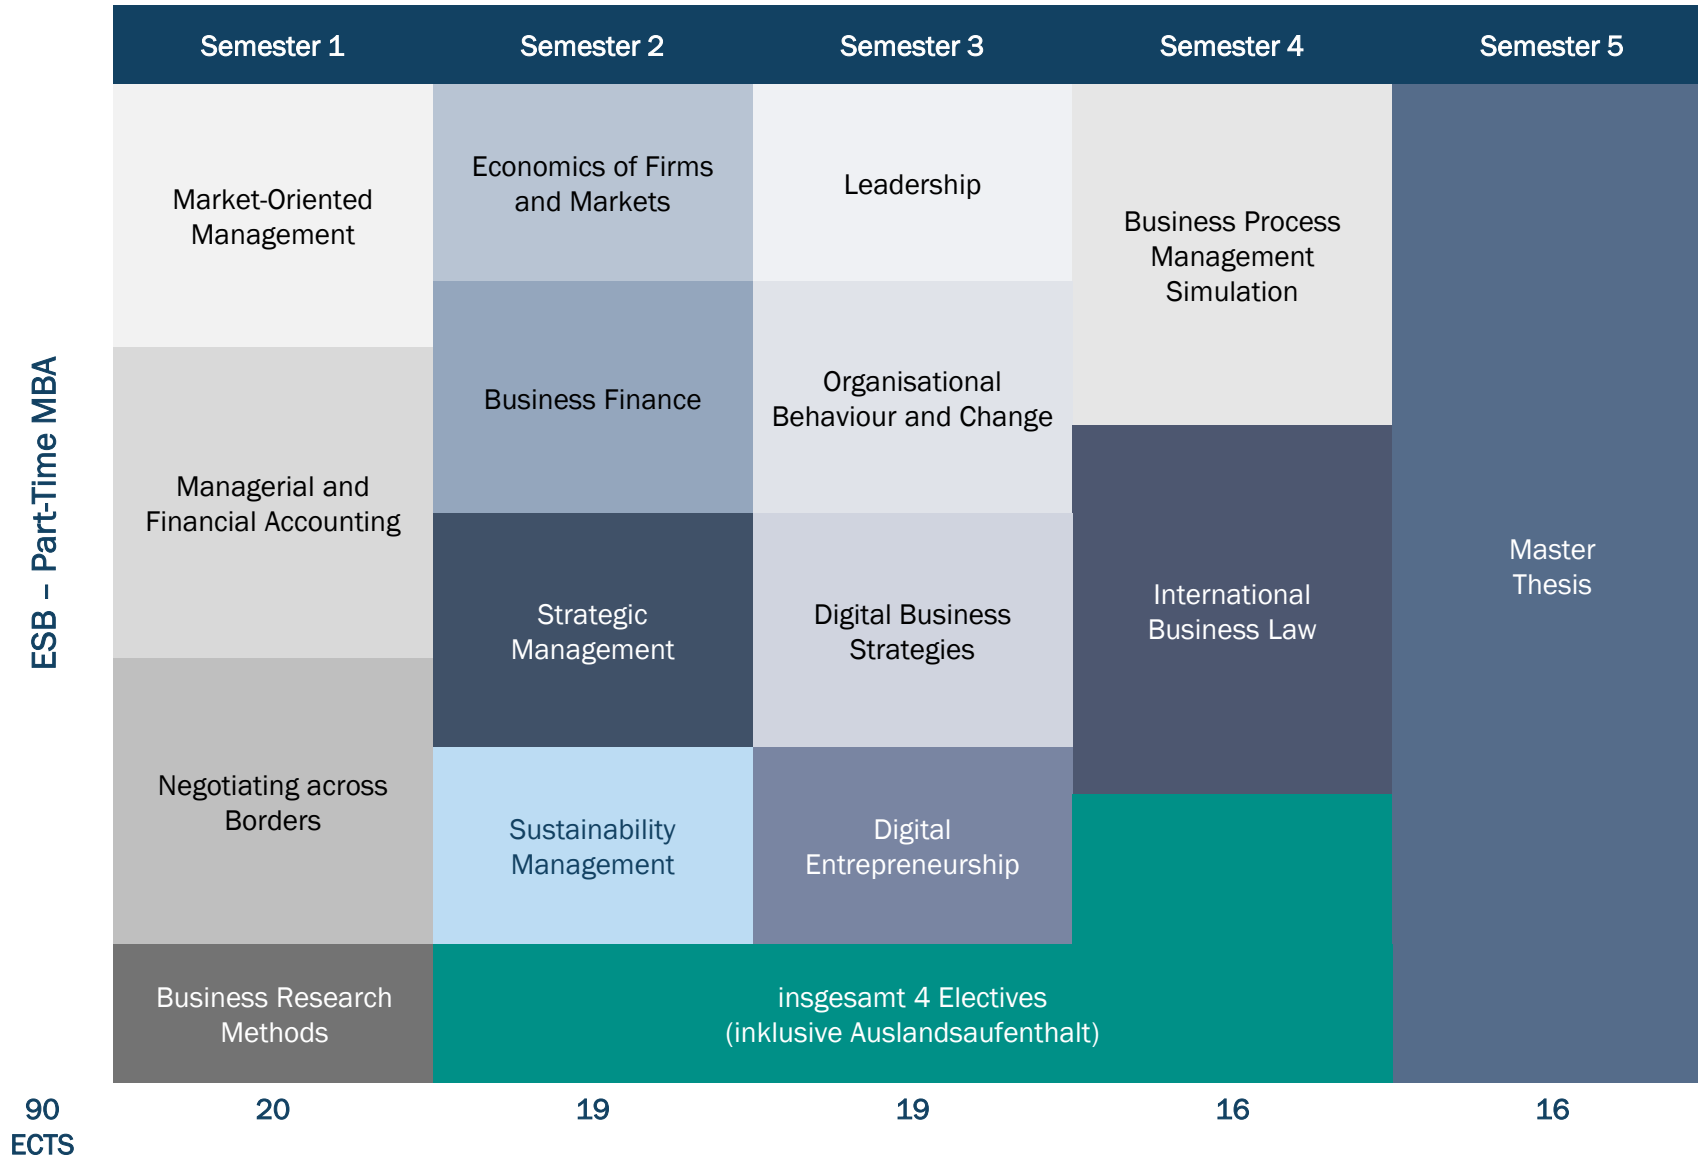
ESB – Part-Time MBA

| Semester 1 | Semester 2 | Semester 3 | Semester 4 | Semester 5 |
|---|---|---|---|---|
| Market-Oriented Management | Economics of Firms and Markets | Leadership | Business Process Management Simulation | Master Thesis |
| Managerial and Financial Accounting | Business Finance | Organisational Behaviour and Change | International Business Law | |
| | Strategic Management | Digital Business Strategies | | |
| Negotiating across Borders | Sustainability Management | Digital Entrepreneurship | | |
| Business Research Methods | insgesamt 4 Electives (inklusive Auslandsaufenthalt) | | | |

90 ECTS | 20 | 19 | 19 | 16 | 16